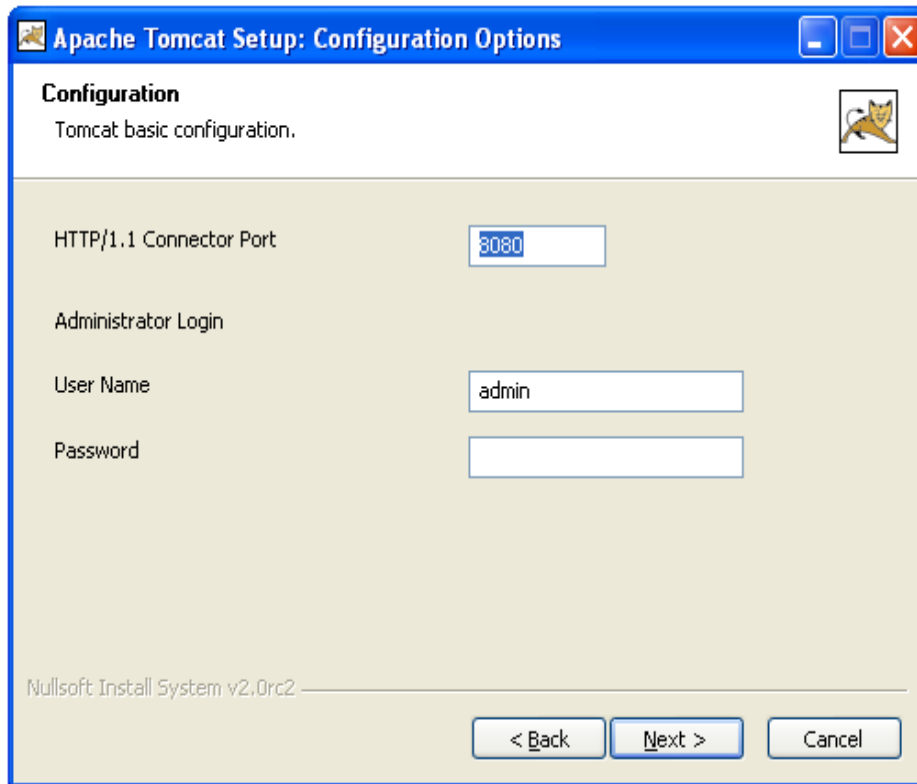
Apache Tomcat Setup: Configuration Options

Configuration
Tomcat basic configuration.

HTTP/1.1 Connector Port
8080

Administrator Login

User Name
admin

Password

Nullsoft Install System v2.0rc2

< Back
Next >
Cancel